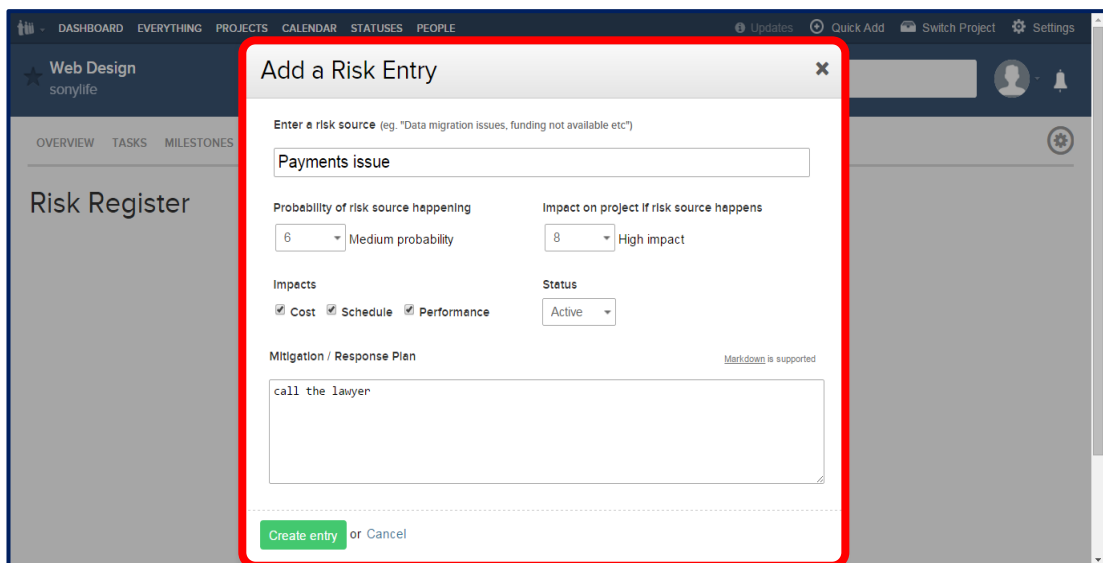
DASHBOARD EVERYTHING PROJECTS CALENDAR STATUSES PEOPLE

Updates Quick Add Switch Project Settings

Web Design
sonylife

OVERVIEW TASKS MILESTONES

Risk Register

Add a Risk Entry

×

Enter a risk source (eg. "Data migration issues, funding not available etc")

Payments issue

Probability of risk source happening

6 Medium probability

Impact on project if risk source happens

8 High impact

Impacts

Cost Schedule Performance

Status

Active

Mitigation / Response Plan

Markdown is supported

call the lawyer

Create entry or Cancel